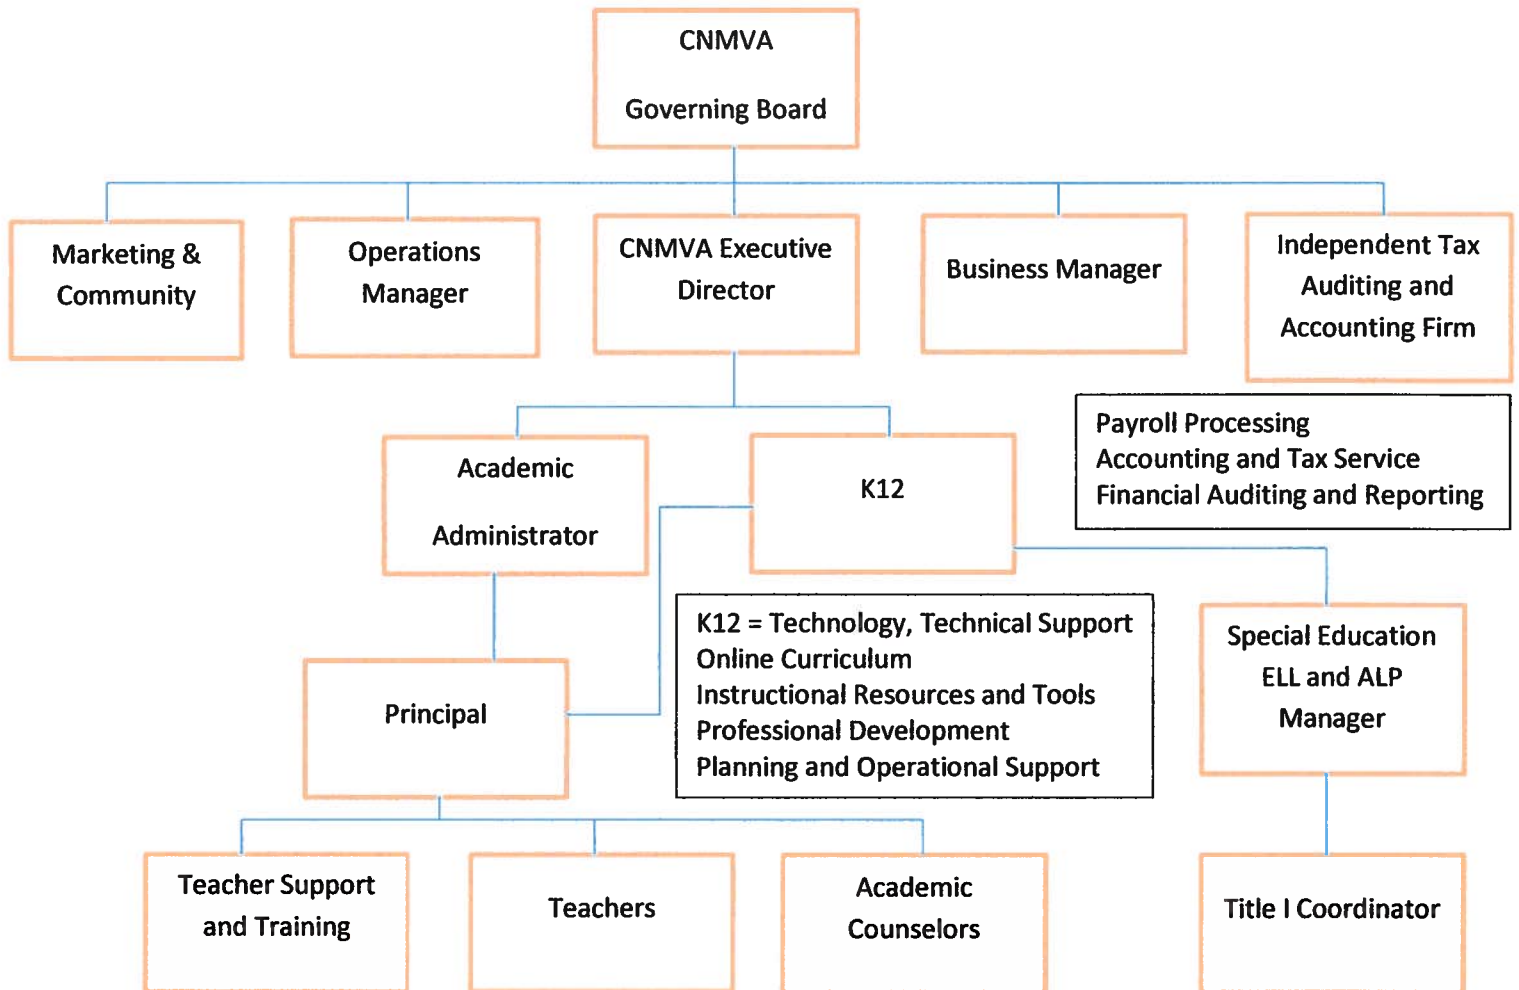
CNMVA

Governing Board

Marketing & Community

Operations Manager

CNMVA Executive Director

Business Manager

Independent Tax Auditing and Accounting Firm

Payroll Processing
Accounting and Tax Service
Financial Auditing and Reporting

Academic

Administrator

K12

K12 = Technology, Technical Support
Online Curriculum
Instructional Resources and Tools
Professional Development
Planning and Operational Support

Special Education ELL and ALP Manager

Principal

Teacher Support and Training

Teachers

Academic Counselors

Title I Coordinator